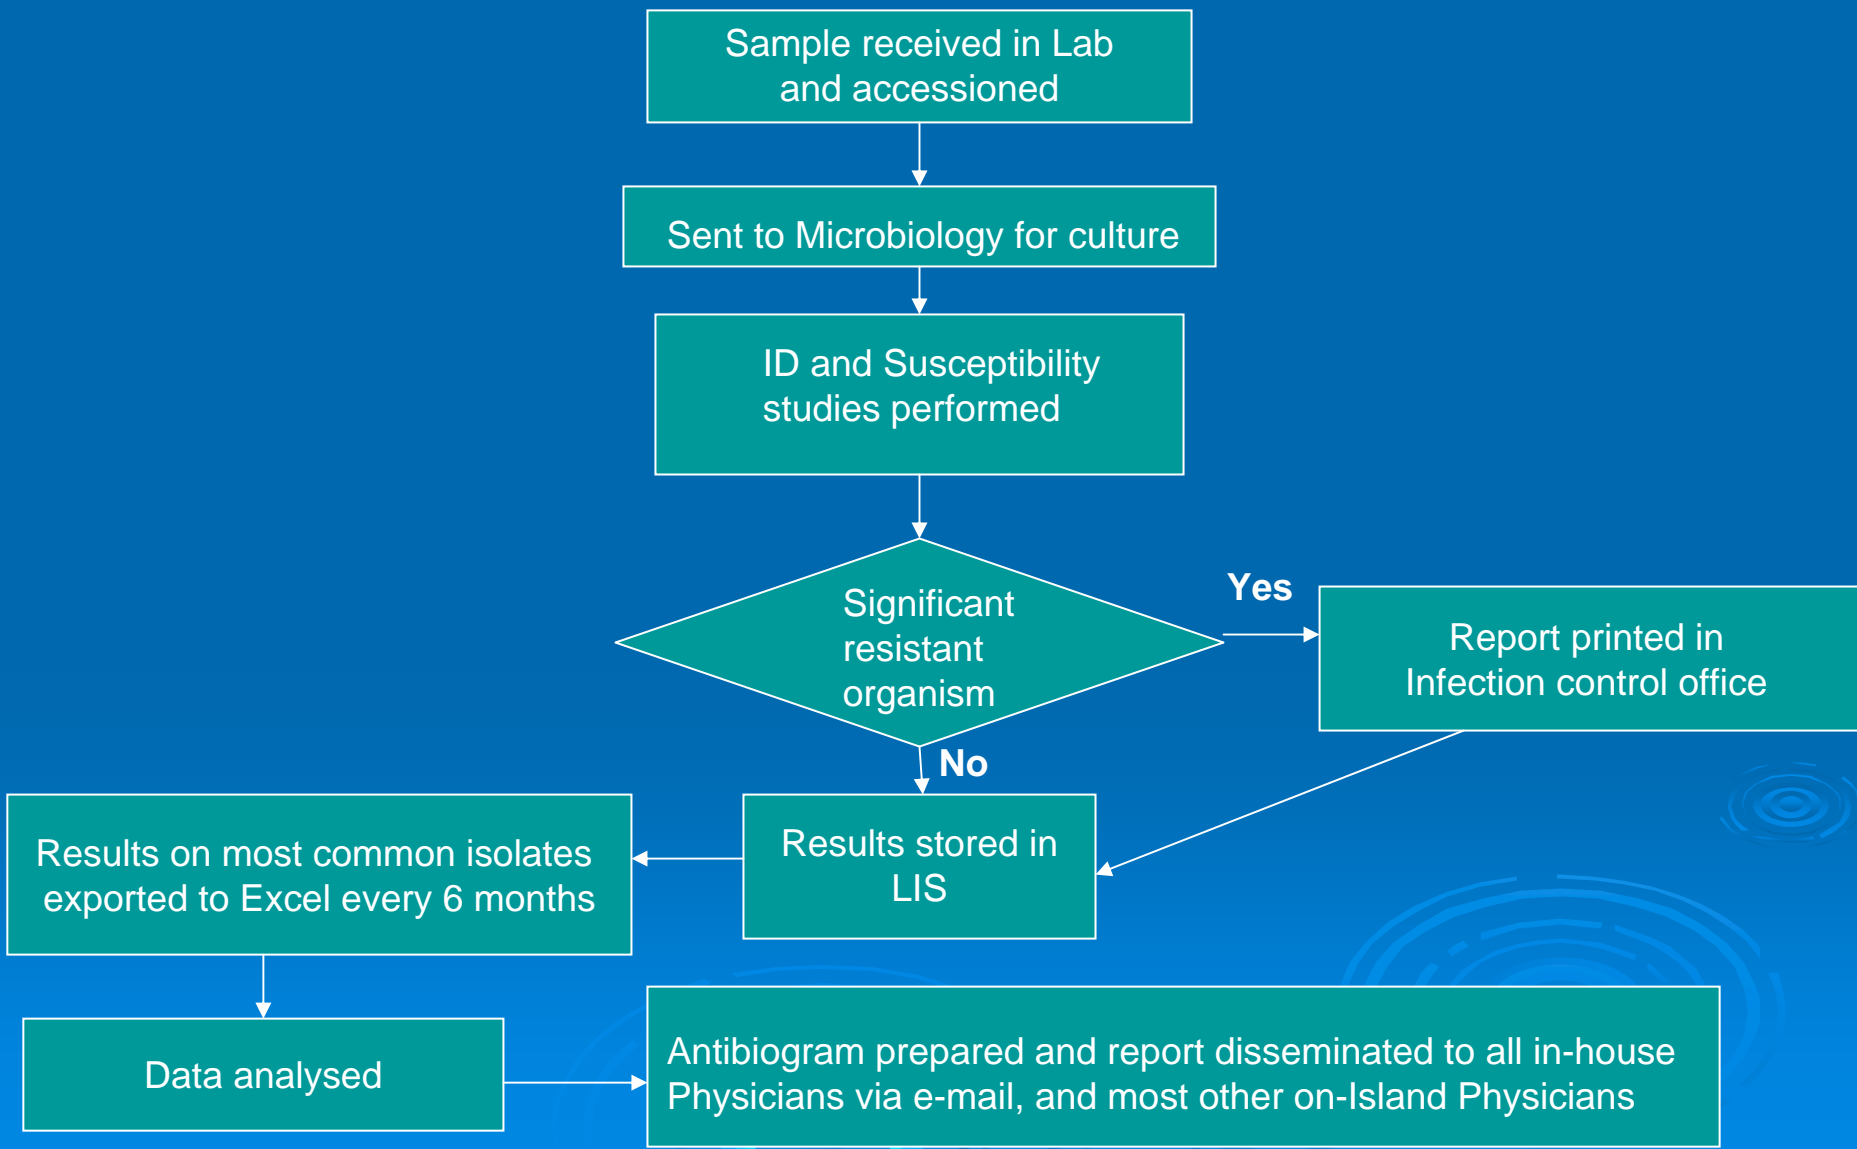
Sample received in Lab and accessioned

Sent to Microbiology for culture

ID and Susceptibility studies performed

Significant resistant organism

Yes

Report printed in Infection control office

No

Results stored in LIS

Results on most common isolates exported to Excel every 6 months

Data analysed

Antibiogram prepared and report disseminated to all in-house Physicians via e-mail, and most other on-Island Physicians